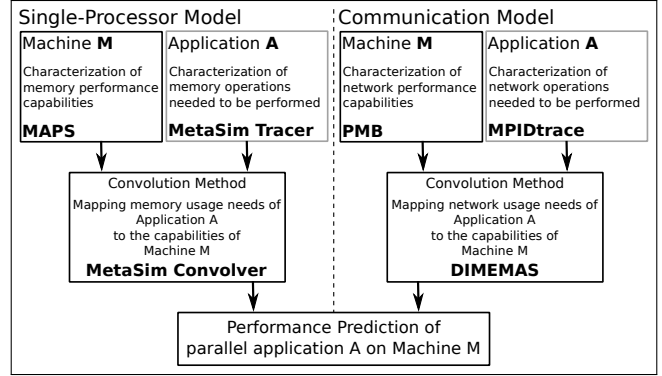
Single-Processor Model

Machine **M**

Characterization of memory performance capabilities

**MAPS**

Application **A**

Characterization of memory operations needed to be performed

**MetaSim Tracer**

Convolution Method

Mapping memory usage needs of Application A to the capabilities of Machine M

**MetaSim Convolver**

Communication Model

Machine **M**

Characterization of network performance capabilities

**PMB**

Application **A**

Characterization of network operations needed to be performed

**MPIDtrace**

Convolution Method

Mapping network usage needs of Application A to the capabilities of Machine M

**DIMEMAS**

Performance Prediction of parallel application A on Machine M